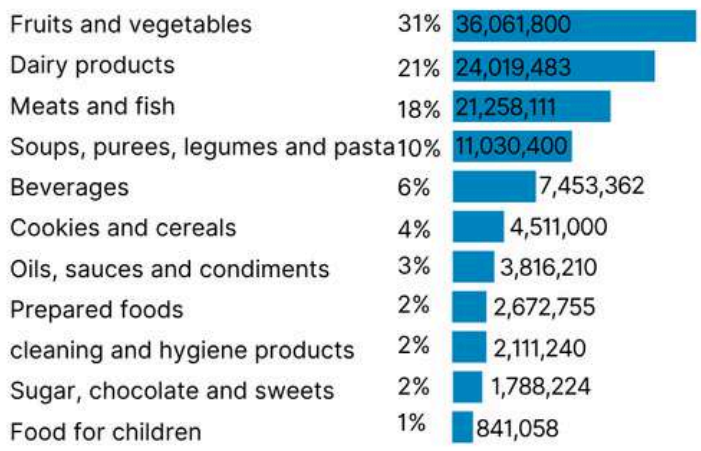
| | | |
|---|---|---|
| Fruits and vegetables | 31% | 36,061,800 |
| Dairy products | 21% | 24,019,483 |
| Meats and fish | 18% | 21,258,111 |
| Soups, purees, legumes and pasta | 10% | 11,030,400 |
| Beverages | 6% | 7,453,362 |
| Cookies and cereals | 4% | 4,511,000 |
| Oils, sauces and condiments | 3% | 3,816,210 |
| Prepared foods | 2% | 2,672,755 |
| cleaning and hygiene products | 2% | 2,111,240 |
| Sugar, chocolate and sweets | 2% | 1,788,224 |
| Food for children | 1% | 841,058 |